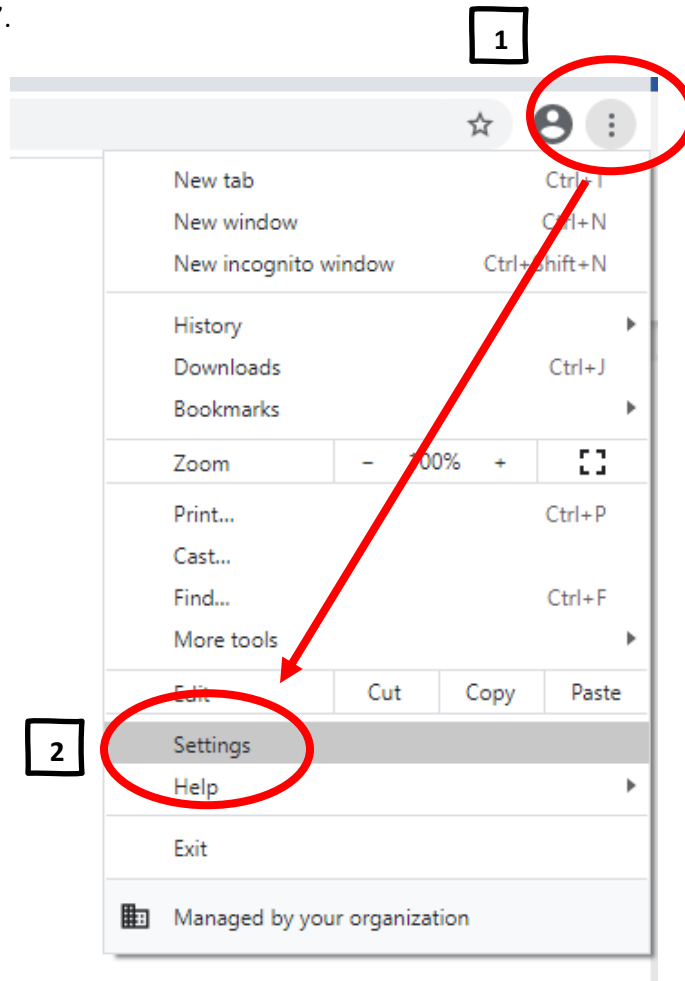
7.

1

New tab Ctrl+T
New window Ctrl+N
New incognito window Ctrl+Shift+N

History
Downloads Ctrl+J
Bookmarks

Zoom – 100% +

Print... Ctrl+P
Cast...
Find... Ctrl+F
More tools

Edit Cut Copy Paste

2

Settings
Help

Exit

Managed by your organization